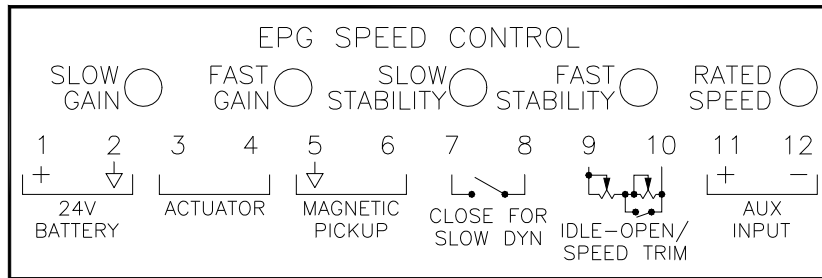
EPG SPEED CONTROL

SLOW GAIN

FAST GAIN

SLOW STABILITY

FAST STABILITY

RATED SPEED

1 2 3 4 5 6 7 8 9 10 11 12

+

24V BATTERY

ACTUATOR

MAGNETIC PICKUP

CLOSE FOR SLOW DYN

IDLE–OPEN/ SPEED TRIM

+ −

AUX INPUT